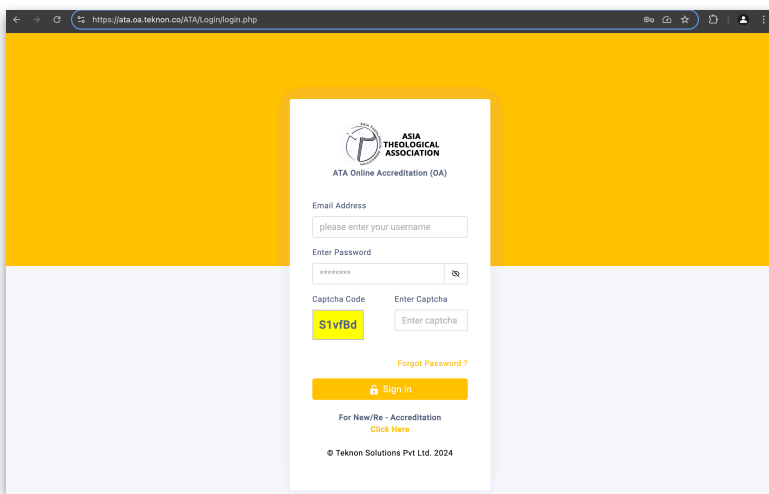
https://ata.oa.teknon.co/ATA/Login/login.php

ASIA THEOLOGICAL ASSOCIATION

ATA Online Accreditation (OA)

Email Address

please enter your username

Enter Password

********

Captcha Code

S1vfBd

Enter Captcha

Enter captcha

Forgot Password ?

Sign In

For New/Re - Accreditation

Click Here

© Teknon Solutions Pvt Ltd. 2024